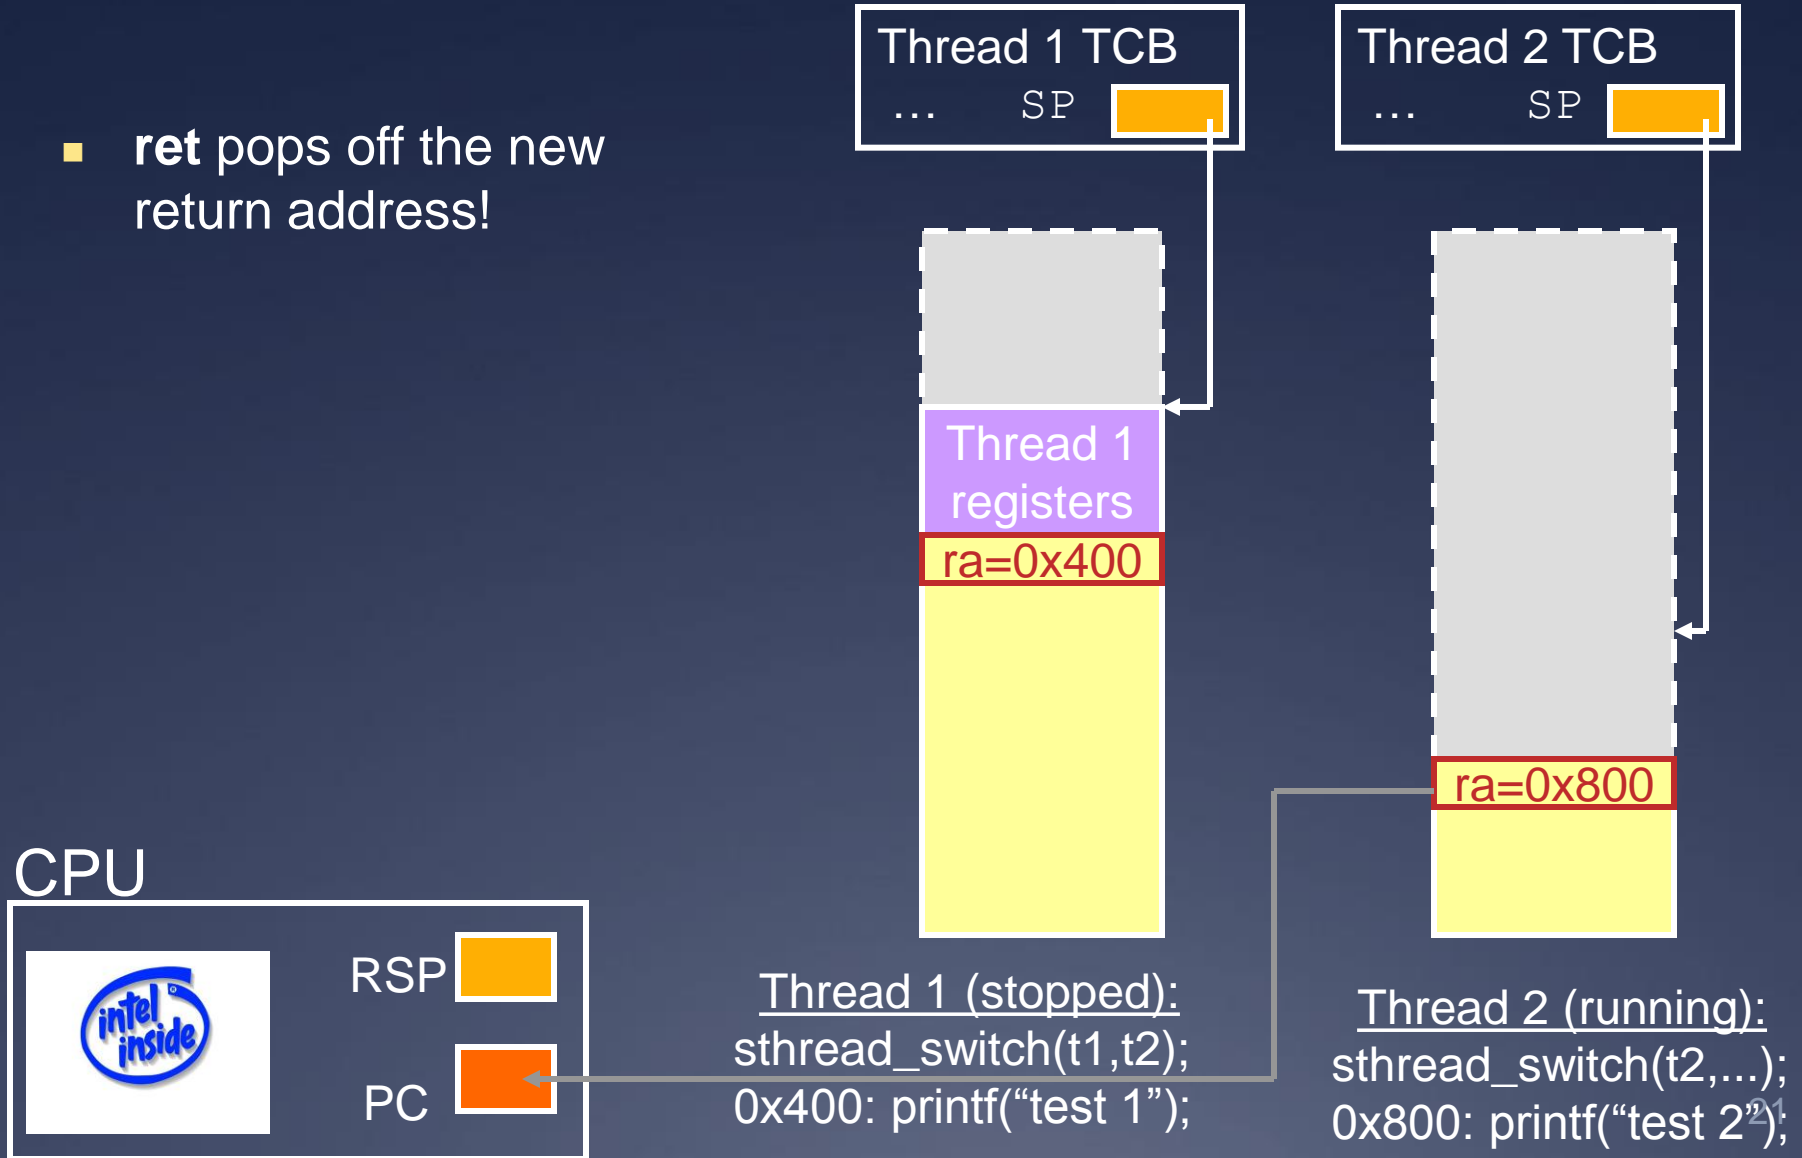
Thread 1 TCB
... SP

Thread 2 TCB
... SP

▪ **ret** pops off the new return address!

Thread 1 registers

ra=0x400

ra=0x800

CPU

intel inside

RSP

PC

Thread 1 (stopped):
sthread_switch(t1,t2);
0x400: printf(“test 1”);

Thread 2 (running):
sthread_switch(t2,...);
0x800: printf(“test 2”);

21